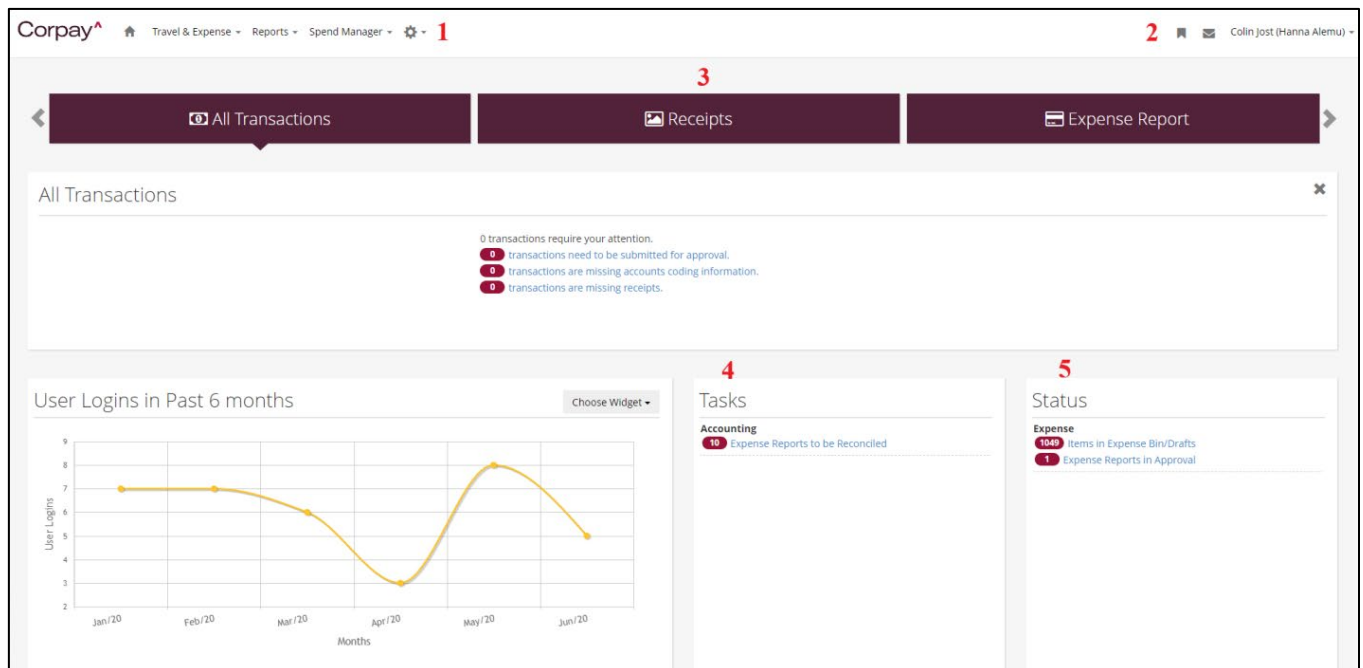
Corpay^ Travel & Expense ▾ Reports ▾ Spend Manager ▾ 1

2 Colin Jost (Hanna Alemu) ▾

3

All Transactions

Receipts

Expense Report

All Transactions

×

0 transactions require your attention.
0 transactions need to be submitted for approval.
0 transactions are missing accounts coding information.
0 transactions are missing receipts.

User Logins in Past 6 months

Choose Widget ▾

9
8
7
6
5
4
3
2

User Logins

Jan/20 Feb/20 Mar/20 Apr/20 May/20 Jun/20

Months

4

Tasks

Accounting
10 Expense Reports to be Reconciled

5

Status

Expense
1049 Items in Expense Bin/Drafts
1 Expense Reports in Approval